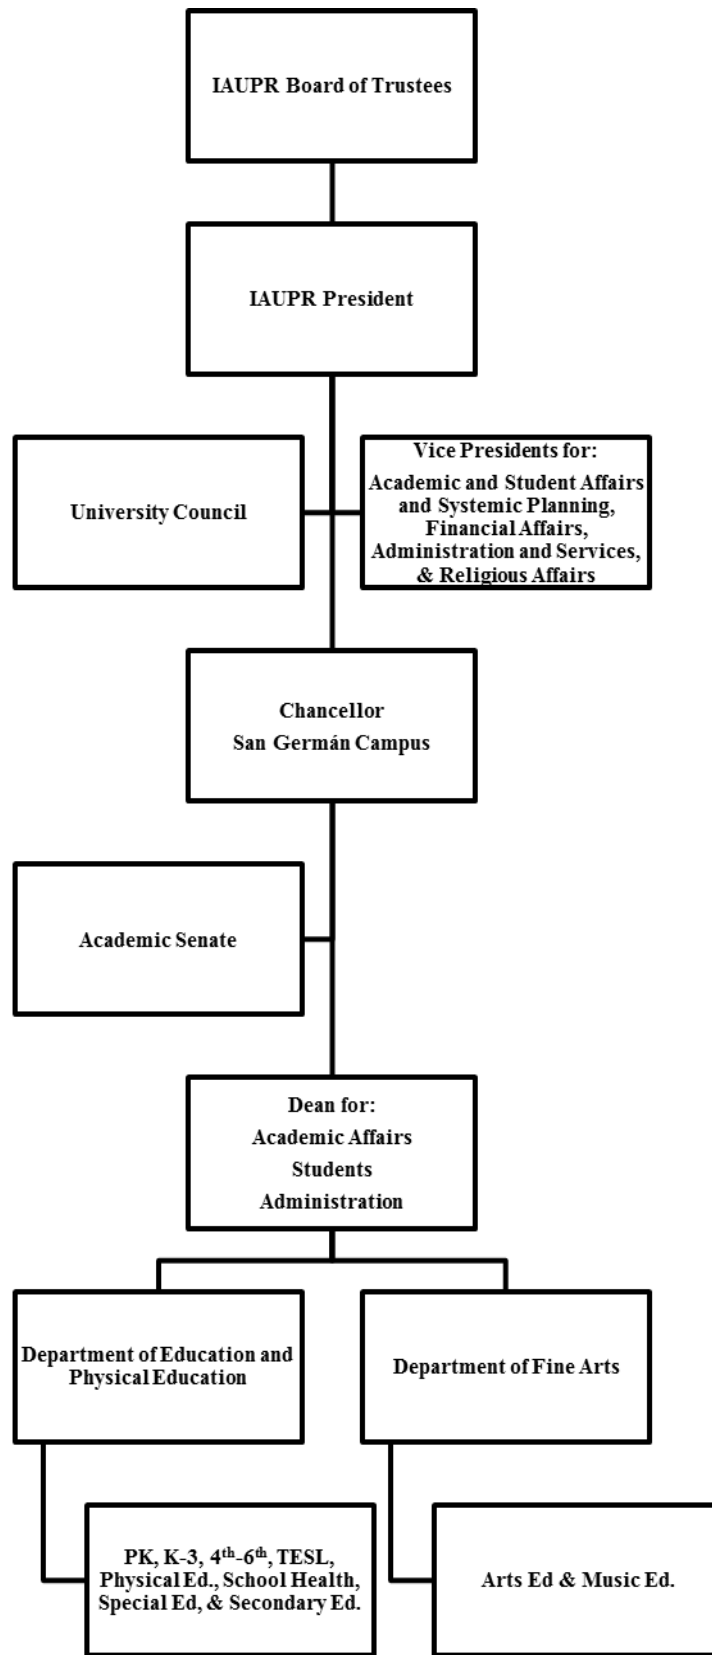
IAUPR Board of Trustees

IAUPR President

University Council

Vice Presidents for:
Academic and Student Affairs and Systemic Planning, Financial Affairs, Administration and Services, & Religious Affairs

Chancellor
San Germán Campus

Academic Senate

Dean for:
Academic Affairs
Students
Administration

Department of Education and Physical Education

Department of Fine Arts

PK, K-3, $4^{th}$-$6^{th}$, TESL, Physical Ed., School Health, Special Ed, & Secondary Ed.

Arts Ed & Music Ed.